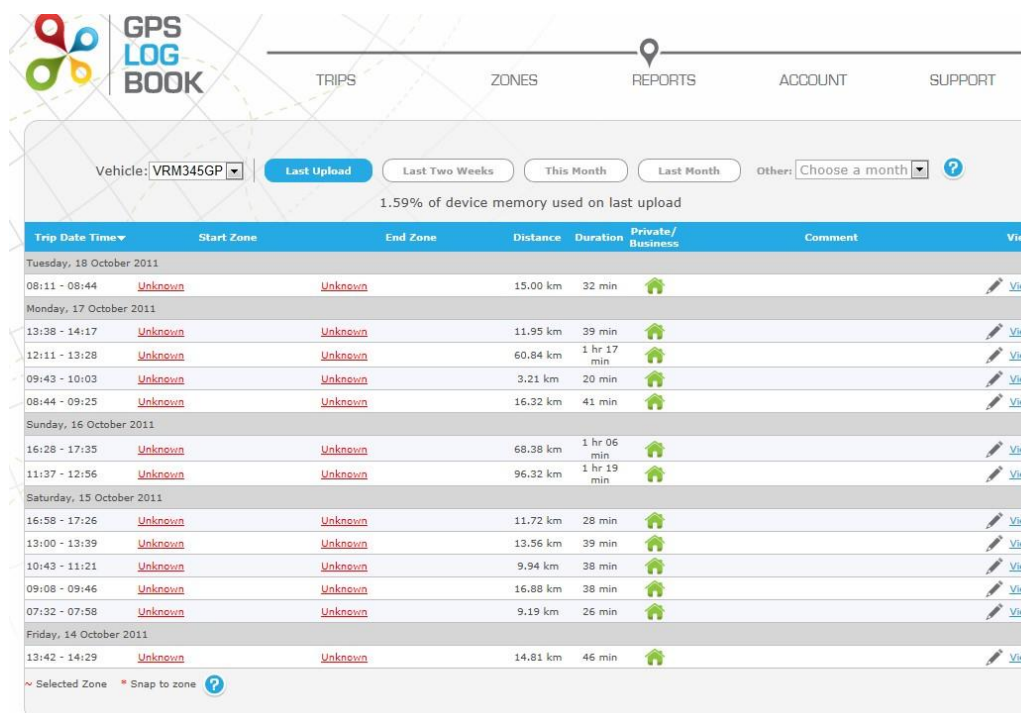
GPS LOG BOOK

TRIPS ZONES REPORTS ACCOUNT SUPPORT

Vehicle: VRM345GP Last Upload Last Two Weeks This Month Last Month Other: Choose a month ?

1.59% of device memory used on last upload

| Trip Date Time▼ | Start Zone | End Zone | Distance | Duration | Private/ Business | Comment | Vi |
|---|---|---|---|---|---|---|---|
| Tuesday, 18 October 2011 | | | | | | | |
| 08:11 - 08:44 | Unknown | Unknown | 15.00 km | 32 min | | | Vi |
| Monday, 17 October 2011 | | | | | | | |
| 13:38 - 14:17 | Unknown | Unknown | 11.95 km | 39 min | | | Vi |
| 12:11 - 13:28 | Unknown | Unknown | 60.84 km | 1 hr 17 min | | | Vi |
| 09:43 - 10:03 | Unknown | Unknown | 3.21 km | 20 min | | | Vi |
| 08:44 - 09:25 | Unknown | Unknown | 16.32 km | 41 min | | | Vi |
| Sunday, 16 October 2011 | | | | | | | |
| 16:28 - 17:35 | Unknown | Unknown | 68.38 km | 1 hr 06 min | | | Vi |
| 11:37 - 12:56 | Unknown | Unknown | 96.32 km | 1 hr 19 min | | | Vi |
| Saturday, 15 October 2011 | | | | | | | |
| 16:58 - 17:26 | Unknown | Unknown | 11.72 km | 28 min | | | Vi |
| 13:00 - 13:39 | Unknown | Unknown | 13.56 km | 39 min | | | Vi |
| 10:43 - 11:21 | Unknown | Unknown | 9.94 km | 38 min | | | Vi |
| 09:08 - 09:46 | Unknown | Unknown | 16.88 km | 38 min | | | Vi |
| 07:32 - 07:58 | Unknown | Unknown | 9.19 km | 26 min | | | Vi |
| Friday, 14 October 2011 | | | | | | | |
| 13:42 - 14:29 | Unknown | Unknown | 14.81 km | 46 min | | | Vi |

~ Selected Zone * Snap to zone ?